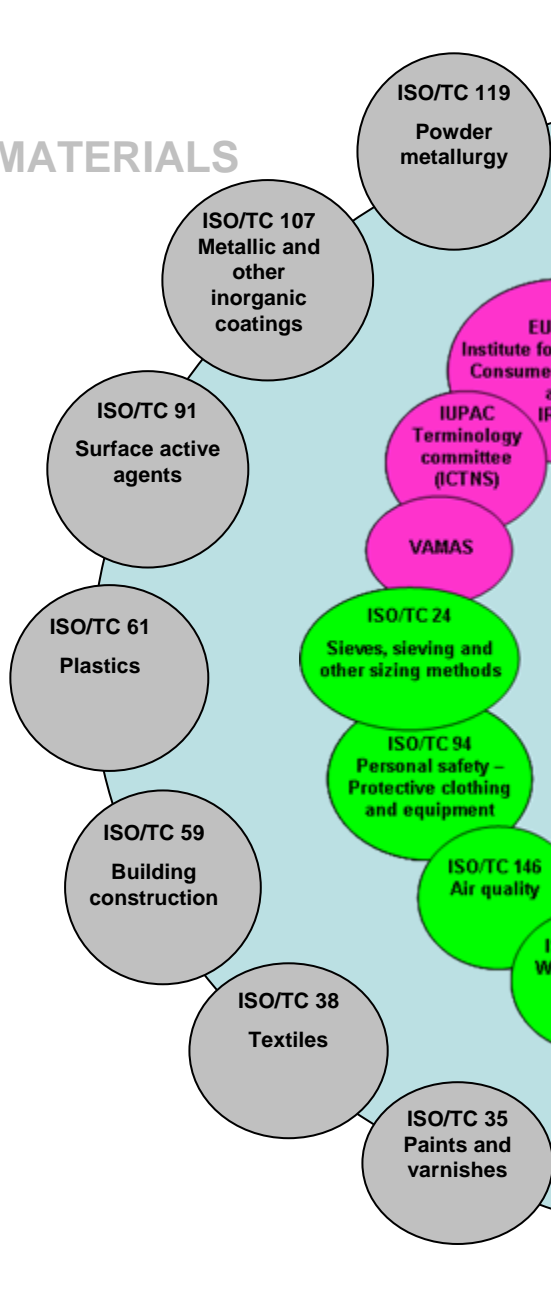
MATERIALS

ISO/TC 119
Powder metallurgy

ISO/TC 107
Metallic and other inorganic coatings

ISO/TC 91
Surface active agents

ISO/TC 61
Plastics

ISO/TC 59
Building construction

ISO/TC 38
Textiles

ISO/TC 35
Paints and varnishes

EU
Institute fo
Consume
a
IR

IUPAC
Terminology committee (ICTNS)

VAMAS

ISO/TC 24
Sieves, sieving and other sizing methods

ISO/TC 94
Personal safety – Protective clothing and equipment

ISO/TC 146
Air quality

I
W